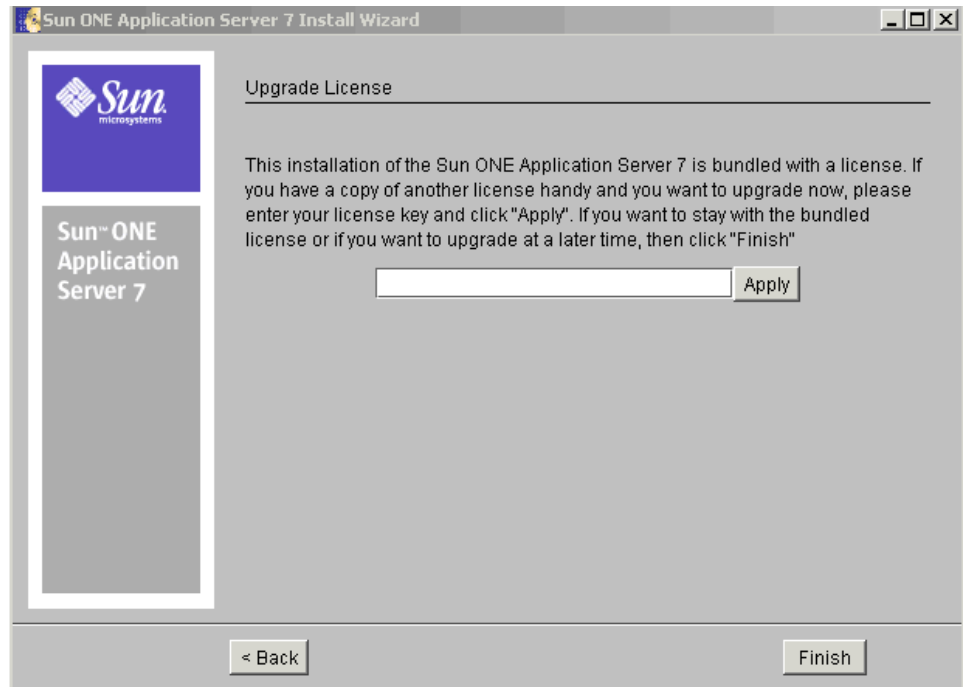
Sun ONE Application Server 7 Install Wizard

Sun microsystems

Sun™ ONE Application Server 7

Upgrade License

This installation of the Sun ONE Application Server 7 is bundled with a license. If you have a copy of another license handy and you want to upgrade now, please enter your license key and click "Apply". If you want to stay with the bundled license or if you want to upgrade at a later time, then click "Finish"

Apply

< Back

Finish